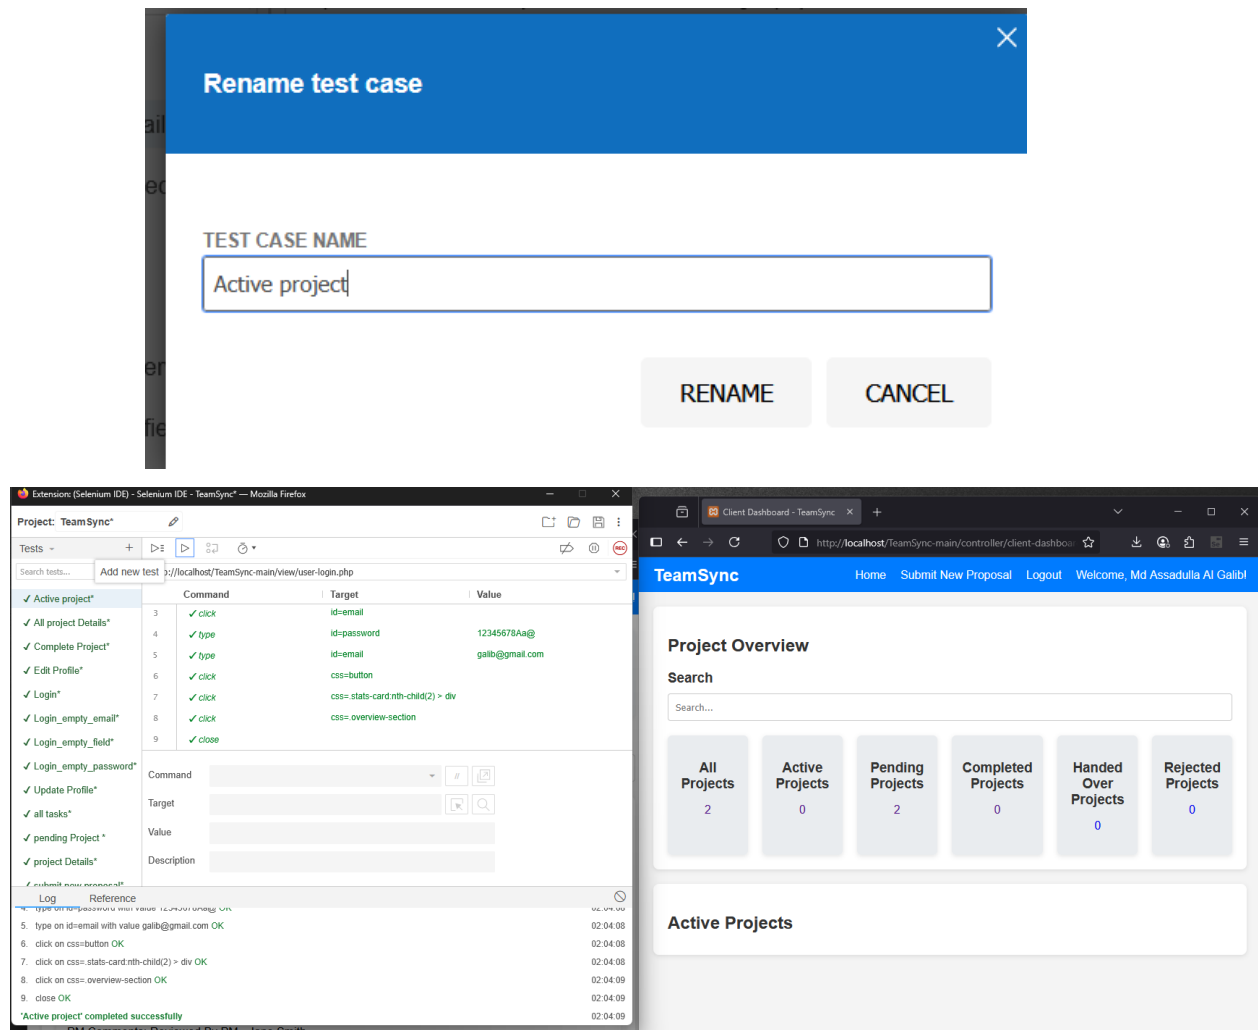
Rename test case

TEST CASE NAME

Active project

RENAME CANCEL

Extension: (Selenium IDE) - Selenium IDE - TeamSync* — Mozilla Firefox

Project: TeamSync*

Tests

Search tests...

Add new test

://localhost/TeamSync-main/view/user-login.php

✓ Active project*
✓ All project Details*
✓ Complete Project*
✓ Edit Profile*
✓ Login*
✓ Login_empty_email*
✓ Login_empty_field*
✓ Login_empty_password*
✓ Update Profile*
✓ all tasks*
✓ pending Project *
✓ project Details*

| | Command | Target | Value |
|---|---|---|---|
| 3 | ✓ click | id=email | |
| 4 | ✓ type | id=password | 12345678Aa@ |
| 5 | ✓ type | id=email | galib@gmail.com |
| 6 | ✓ click | css=button | |
| 7 | ✓ click | css=.stats-card:nth-child(2) > div | |
| 8 | ✓ click | css=.overview-section | |
| 9 | ✓ close | | |

Command

Target

Value

Description

Log Reference

5. type on id=email with value galib@gmail.com OK 02:04:08
6. click on css=button OK 02:04:08
7. click on css=.stats-card:nth-child(2) > div OK 02:04:08
8. click on css=.overview-section OK 02:04:09
9. close OK 02:04:09
'Active project' completed successfully 02:04:09

Client Dashboard - TeamSync

http://localhost/TeamSync-main/controller/client-dashboa

TeamSync Home Submit New Proposal Logout Welcome, Md Assadulla Al Galib

Project Overview

Search

Search...

| All Projects | Active Projects | Pending Projects | Completed Projects | Handed Over Projects | Rejected Projects |
|---|---|---|---|---|---|
| 2 | 0 | 2 | 0 | 0 | 0 |

Active Projects